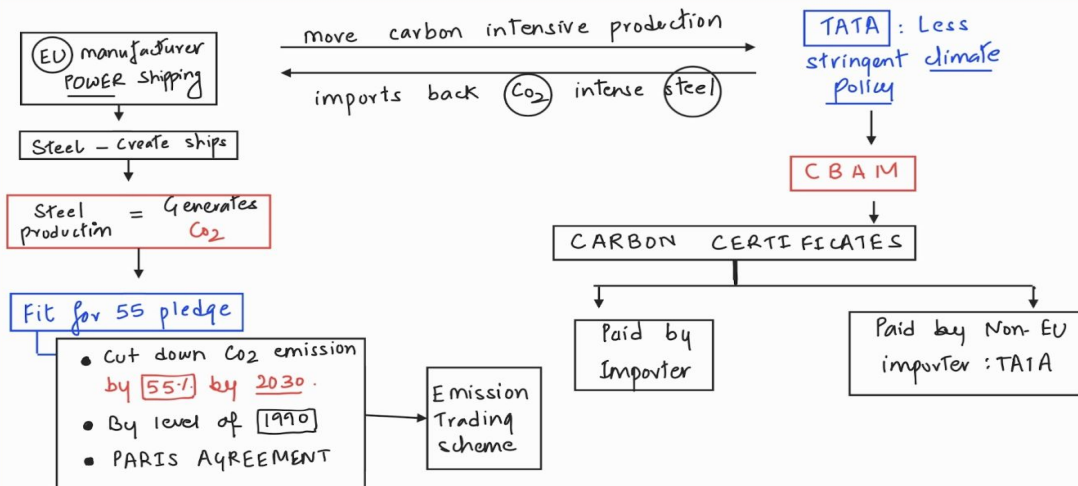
EU manufacturer POWER shipping

move carbon intensive production

imports back $Co_2$ intense steel

TATA : Less stringent climate policy

Steel - create ships

Steel production = Generates $Co_2$

CBAM

CARBON CERTIFICATES

Fit for 55 pledge

• Cut down $Co_2$ emission by 55% by 2030.
• By level of 1990
• PARIS AGREEMENT

Emission Trading scheme

Paid by Importer

Paid by Non-EU importer : TATA